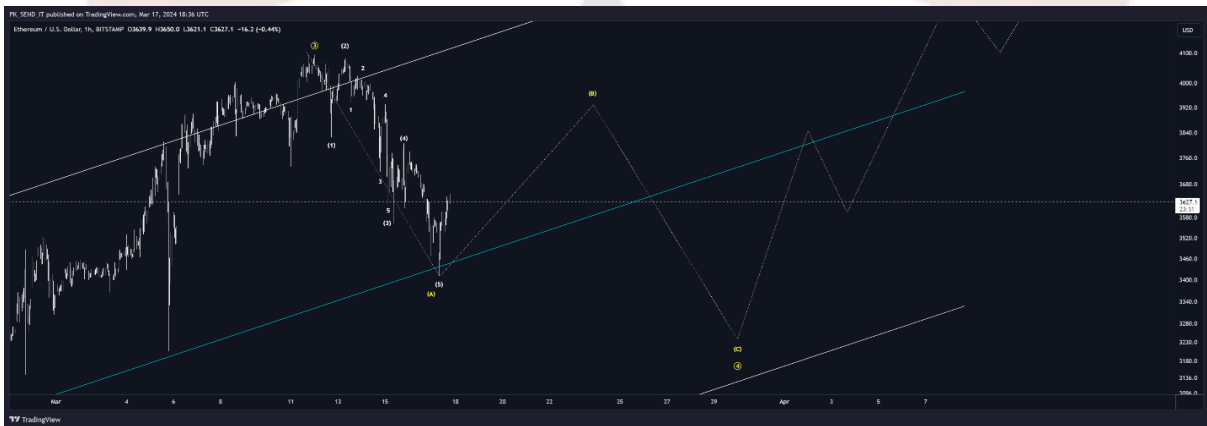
FK_SEND_IT published on TradingView.com, Mar 17, 2024 18:36 UTC

Ethereum / U.S. Dollar, 1h, BITSTAMP O3639.9 H3650.0 L3621.1 C3627.1 −16.2 (−0.44%)

USD

3
(2)
2
1
4
(1)
(4)
3
5
(3)
(5)
(A)
(B)
(C)
4

4100.0
4000.0
3920.0
3840.0
3760.0
3680.0
3627.1
23:31
3580.0
3520.0
3460.0
3400.0
3340.0
3280.0
3230.0
3180.0
3136.0
3096.0

Mar
4
6
8
11
13
15
18
20
22
25
27
29
Apr
3
5
7

TradingView